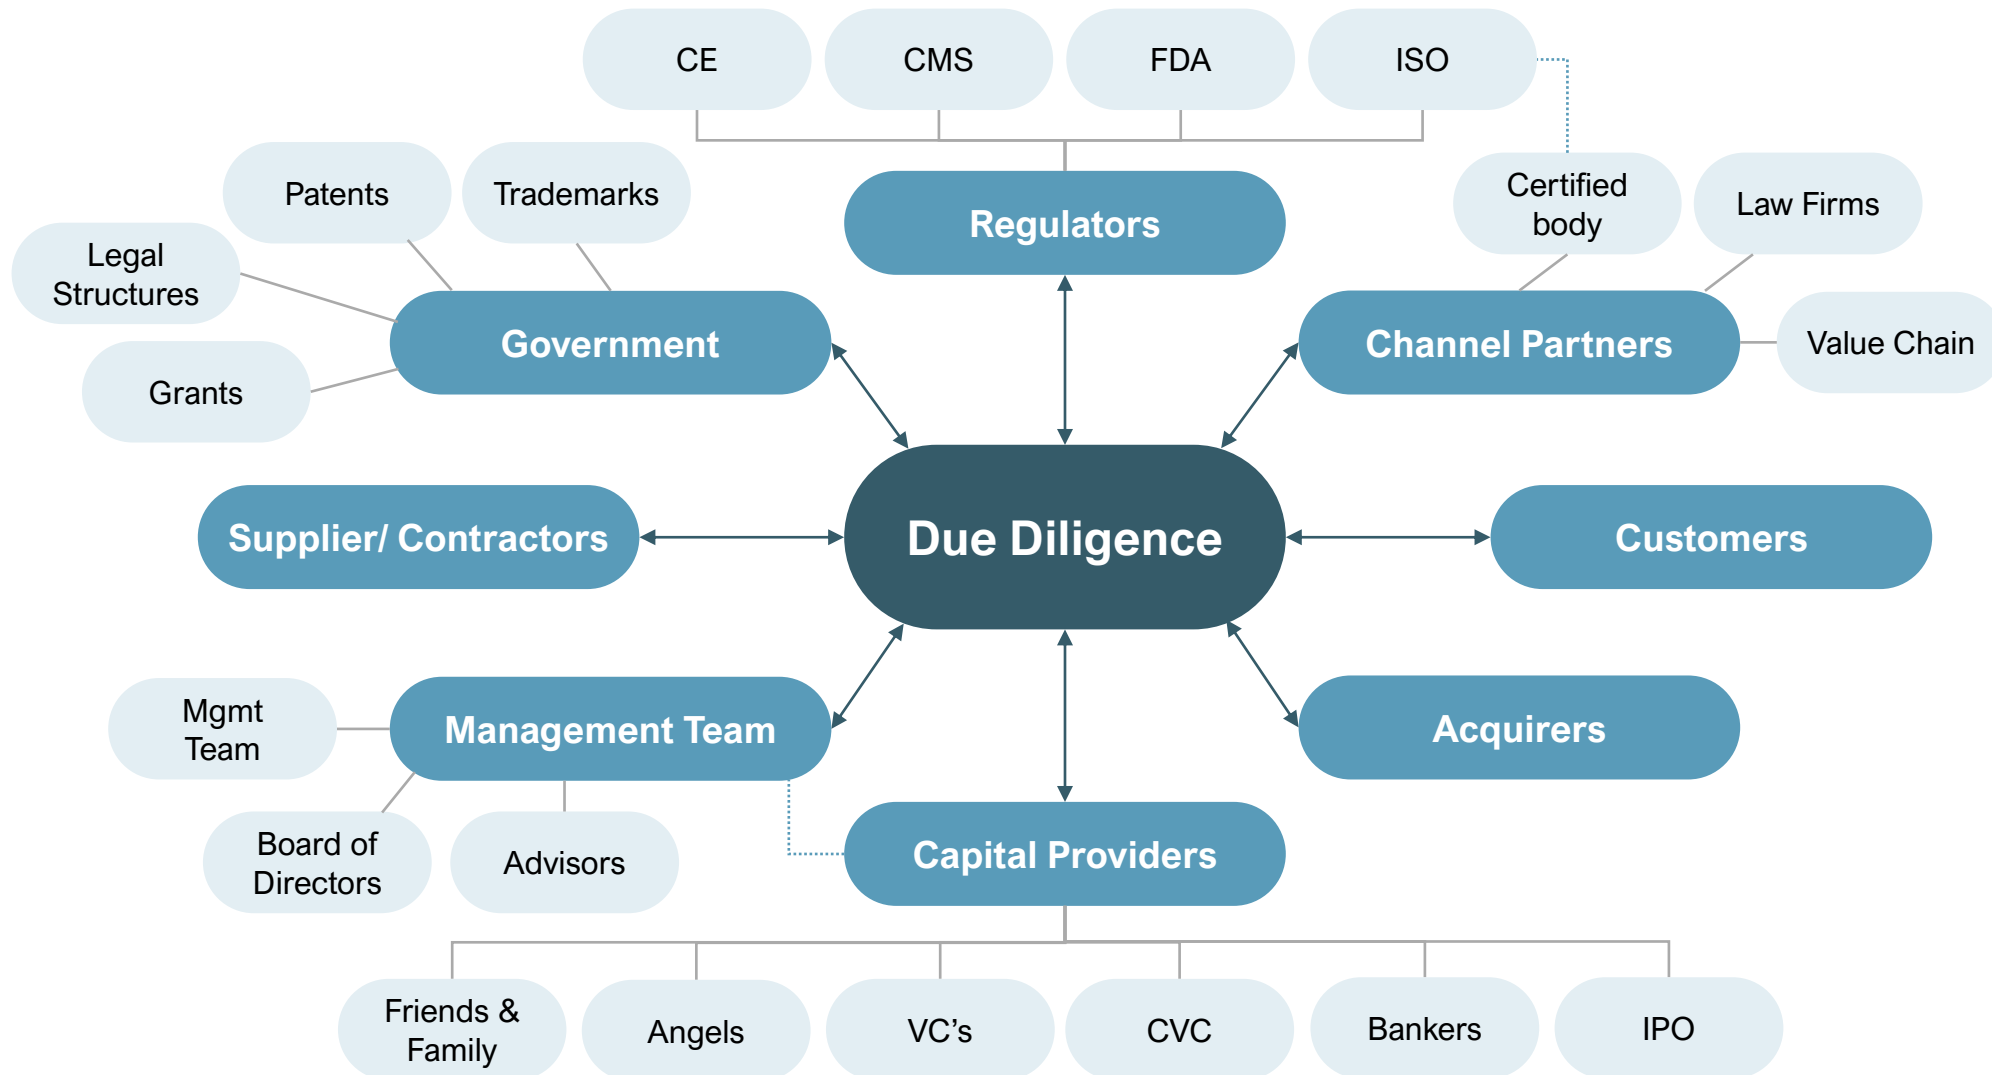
CE
CMS
FDA
ISO

Patents
Trademarks
Regulators
Certified body
Law Firms

Legal Structures
Government
Channel Partners
Value Chain
Grants

Supplier/ Contractors
Due Diligence
Customers

Mgmt Team
Management Team
Acquirers

Board of Directors
Advisors
Capital Providers

Friends & Family
Angels
VC's
CVC
Bankers
IPO